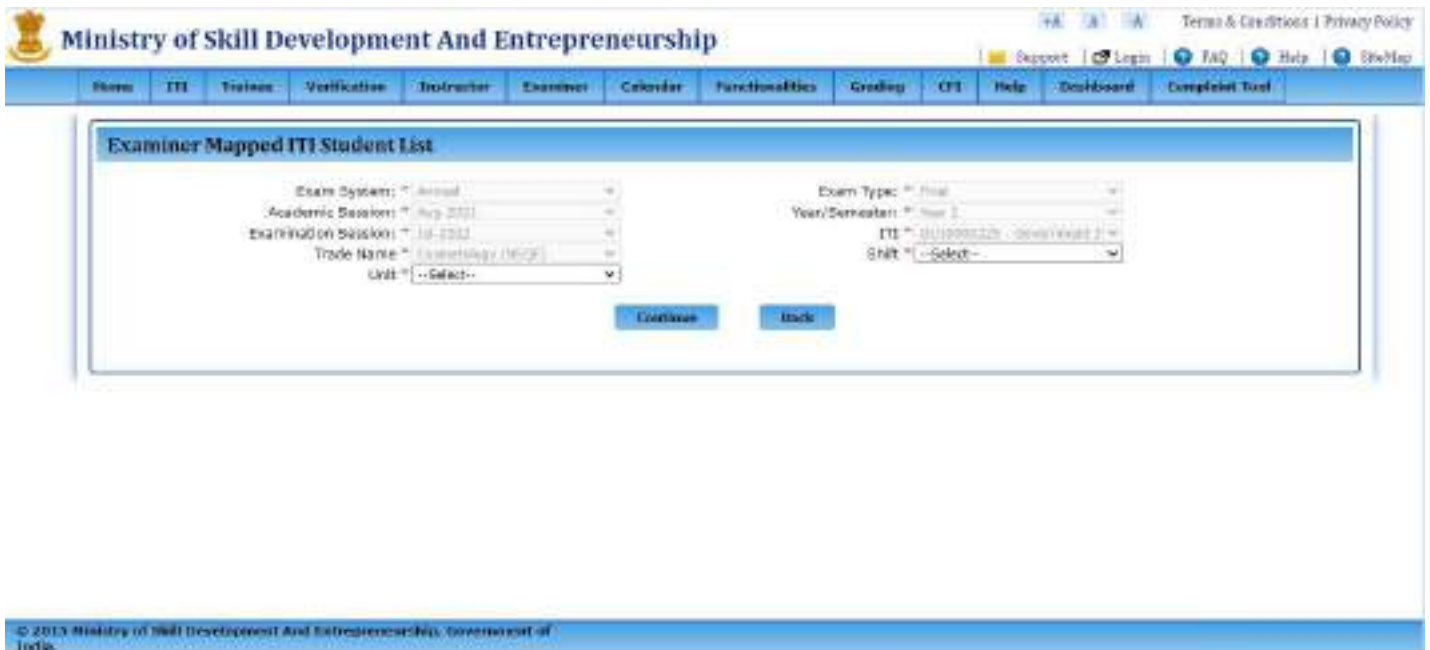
Ministry of Skill Development And Entrepreneurship

+A A -A Terms & Conditions | Privacy Policy

Support | Login | FAQ | Help | SiteMap

Home | ITI | Trainee | Verification | Instructor | Examiner | Calendar | Functionalities | Grading | CFI | Help | Dashboard | Complaint Tool

Examiner Mapped ITI Student List

Exam System: * Annual
Exam Type: * Final
Academic Session: * Aug 2021
Year/Semester: * Year 1
Examination Session: * Jul-2022
ITI * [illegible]
Trade Name * Cosmetology (NSQF)
Shift * --Select--
Unit * --Select--

Continue Back

© 2013 Ministry of Skill Development And Entrepreneurship, Government of India.